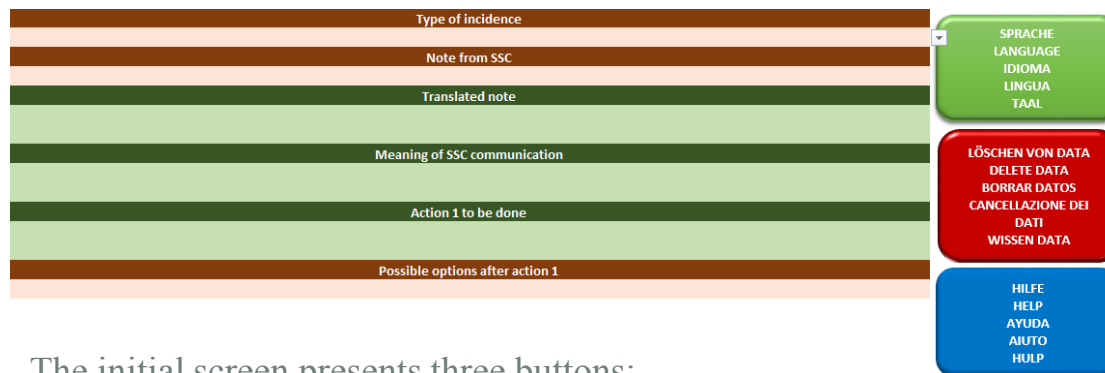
Type of incidence

Note from SSC

Translated note

Meaning of SSC communication

Action 1 to be done

Possible options after action 1

SPRACHE
LANGUAGE
IDIOMA
LINGUA
TAAL

LÖSCHEN VON DATA
DELETE DATA
BORRAR DATOS
CANCELLAZIONE DEI DATI
WISSEN DATA

HILFE
HELP
AYUDA
AIUTO
HULP

The initial screen presents three buttons: